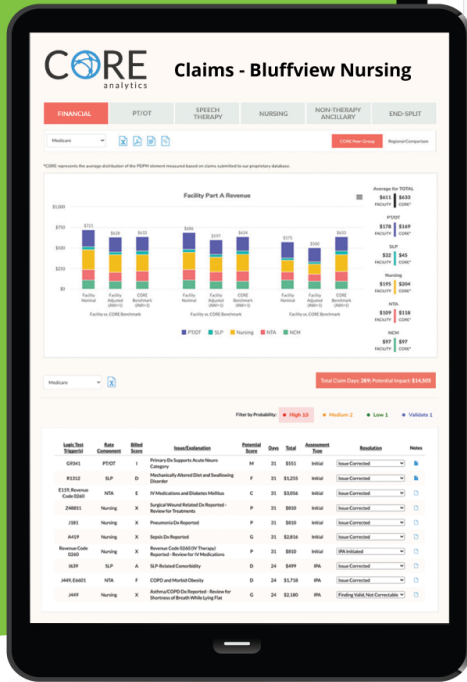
CORE analytics

Claims - Bluffview Nursing

FINANCIAL | PT/OT | SPEECH THERAPY | NURSING | NON-THERAPY ANCILLARY | END-SPLIT

Medicare

CORE Peer Group | Regional Comparison

*CORE represents the average distribution of the PDPM element measured based on claims submitted to our proprietary database.

Facility Part A Revenue

$1,000
$750
$500
$250
$0

Facility Nominal | Facility Adjusted | CORE Benchmark
Facility vs. CORE Benchmark

PT/OT | SLP | Nursing | NTA | NCM

Average for TOTAL
$611 FACILITY | $633 CORE*

PT/OT
$178 FACILITY | $169 CORE*

SLP
$32 FACILITY | $45 CORE*

Nursing
$195 FACILITY | $204 CORE*

NTA
$109 FACILITY | $118 CORE*

NCM
$97 FACILITY | $97 CORE*

Medicare

Total Claim Days: 289; Potential Impact: $14,505

Filter by Probability: High 13 | Medium 2 | Low 1 | Validate 1

| Logic Test Trigger(s) | Rate Component | Billed Score | Issue/Explanation | Potential Score | Days | Total | Assessment Type | Resolution | Notes |
|---|---|---|---|---|---|---|---|---|---|
| G9341 | PT/OT | I | Primary Dx Supports Acute Neuro Category | M | 31 | $551 | Initial | Issue Corrected | |
| R1312 | SLP | D | Mechanically Altered Diet and Swallowing Disorder | H | 31 | $1,255 | Initial | Issue Corrected | |
| E119, Revenue Code 0260 | NTA | E | IV Medications and Diabetes Mellitus | C | 31 | $3,056 | Initial | Issue Corrected | |
| Z48811 | Nursing | X | Surgical Wound Related Dx Reported - Review for Treatments | P | 31 | $810 | Initial | Issue Corrected | |
| J181 | Nursing | X | Pneumonia Dx Reported | P | 31 | $810 | Initial | Issue Corrected | |
| A419 | Nursing | X | Sepsis Dx Reported | G | 31 | $2,816 | Initial | Issue Corrected | |
| Revenue Code 0260 | Nursing | X | Revenue Code 0260 (IV Therapy) Reported - Review for IV Medications | P | 31 | $810 | Initial | IPA Initiated | |
| I639 | SLP | A | SLP Related Comorbidity | D | 24 | $499 | IPA | Issue Corrected | |
| J449, E6601 | NTA | F | COPD and Morbid Obesity | D | 24 | $1,718 | IPA | Issue Corrected | |
| J449 | Nursing | X | Asthma/COPD Dx Reported - Review for Shortness of Breath While Lying Flat | G | 24 | $2,180 | IPA | Finding Valid, Not Correctable | |